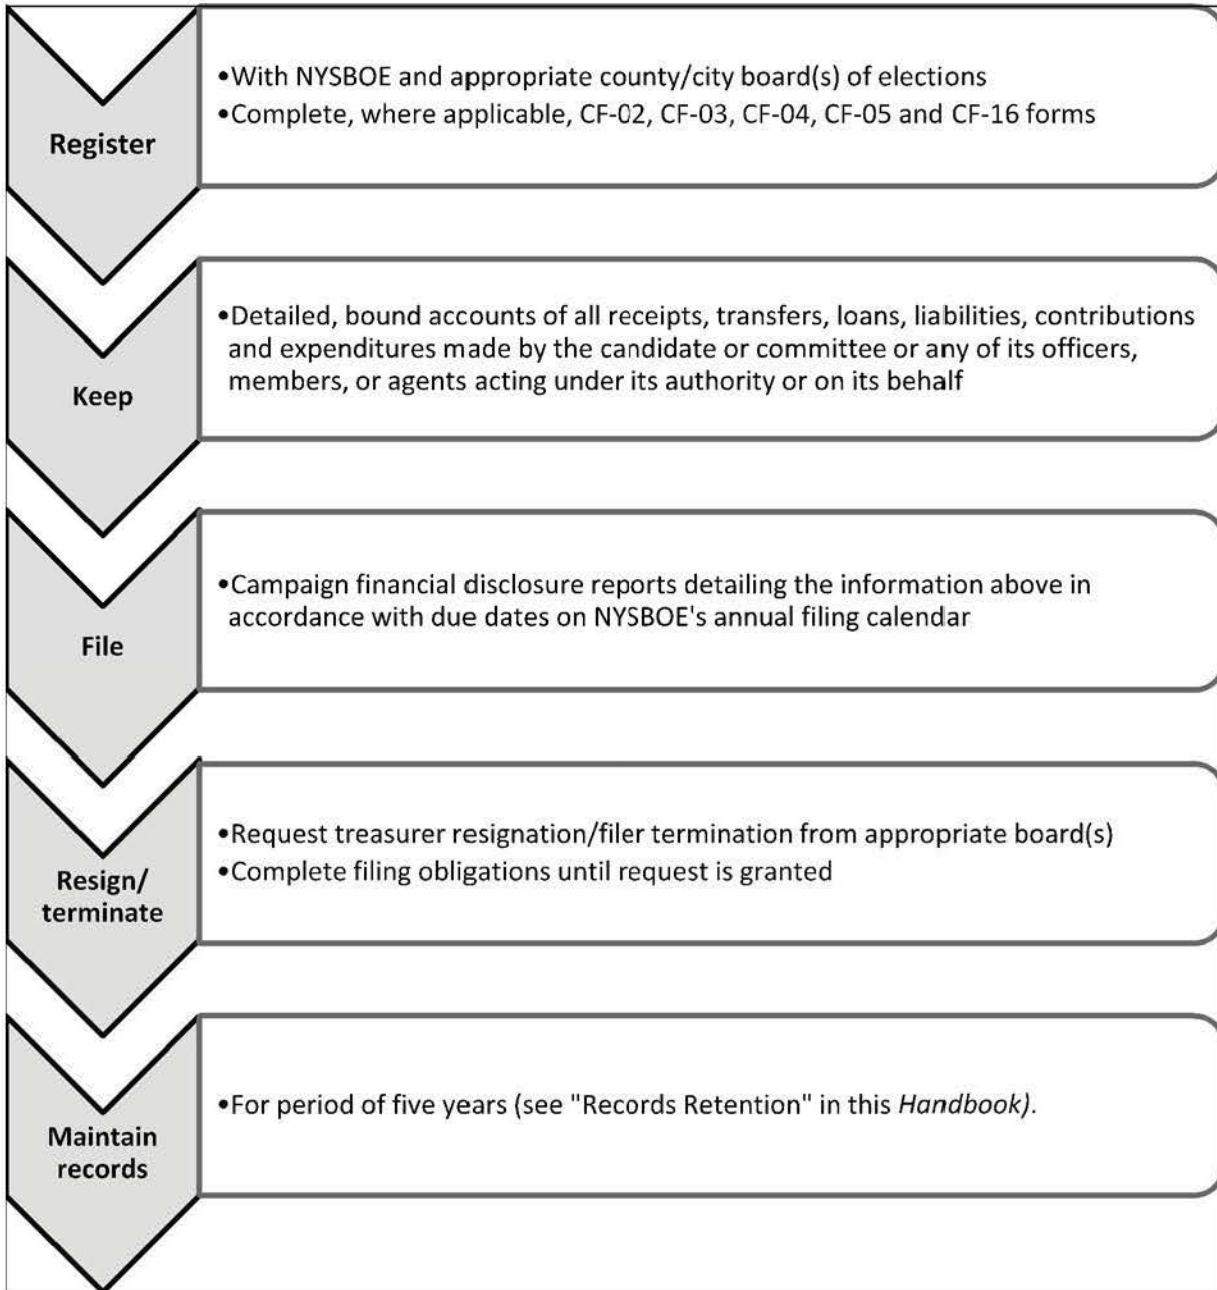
Register

•With NYSBOE and appropriate county/city board(s) of elections
•Complete, where applicable, CF-02, CF-03, CF-04, CF-05 and CF-16 forms

Keep

•Detailed, bound accounts of all receipts, transfers, loans, liabilities, contributions and expenditures made by the candidate or committee or any of its officers, members, or agents acting under its authority or on its behalf

File

•Campaign financial disclosure reports detailing the information above in accordance with due dates on NYSBOE's annual filing calendar

Resign/ terminate

•Request treasurer resignation/filer termination from appropriate board(s)
•Complete filing obligations until request is granted

Maintain records

•For period of five years (see "Records Retention" in this Handbook).